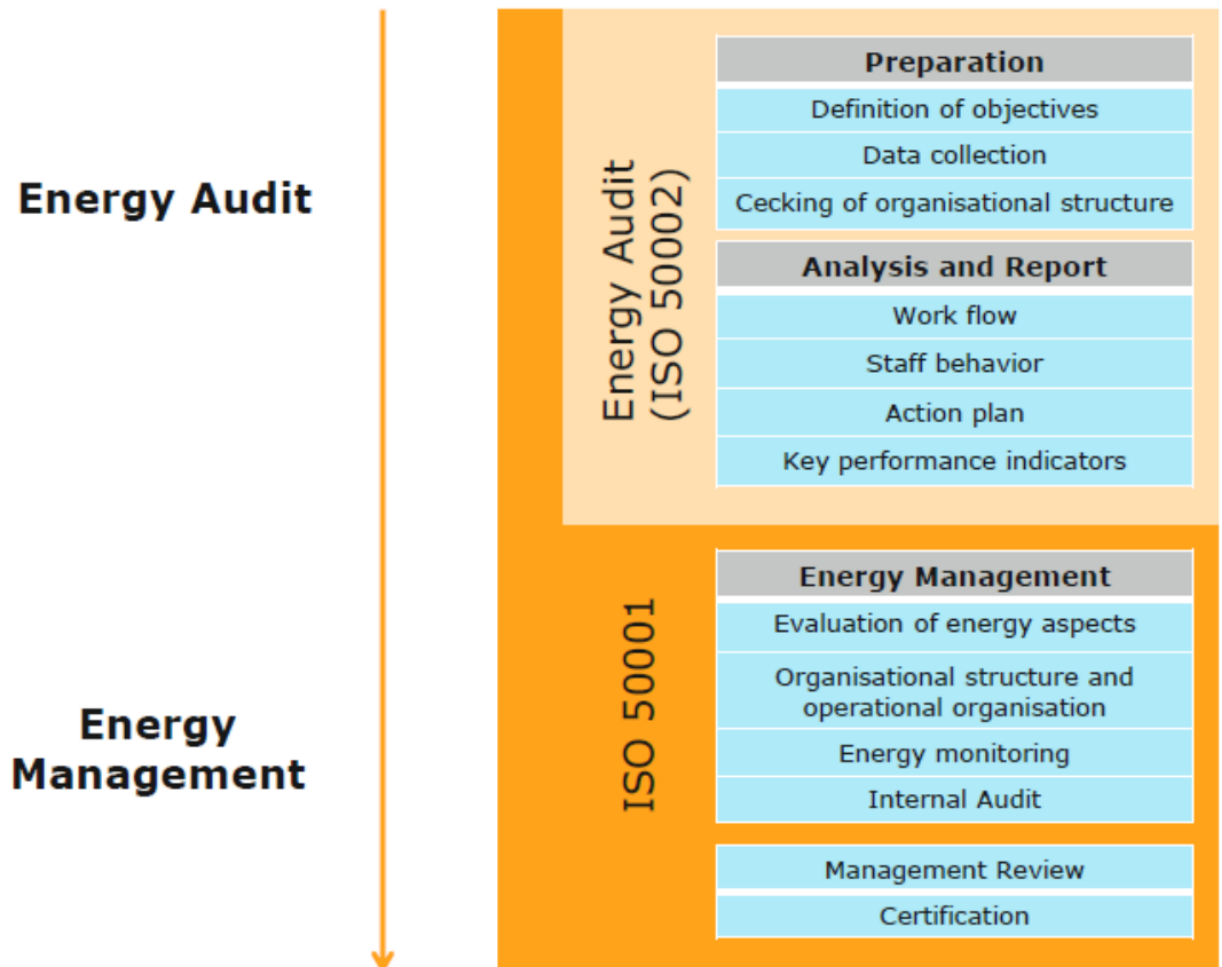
Energy Audit

Energy Management

Energy Audit (ISO 50002)

Preparation

Definition of objectives

Data collection

Cecking of organisational structure

Analysis and Report

Work flow

Staff behavior

Action plan

Key performance indicators

ISO 50001

Energy Management

Evaluation of energy aspects

Organisational structure and operational organisation

Energy monitoring

Internal Audit

Management Review

Certification